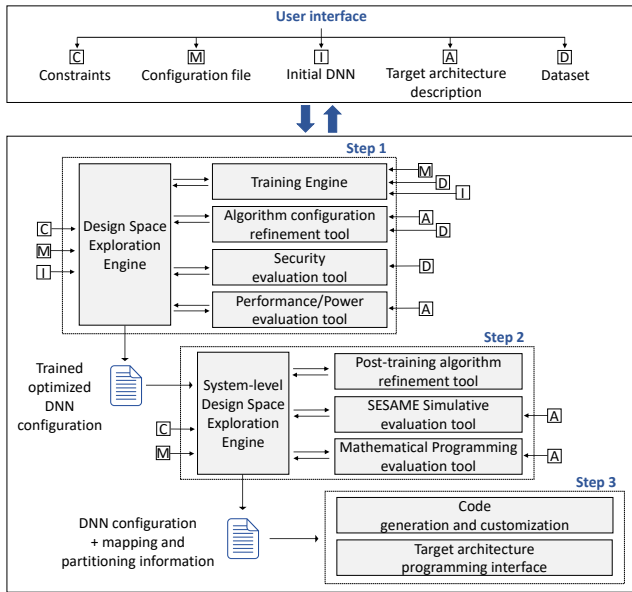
User interface

C Constraints
M Configuration file
I Initial DNN
A Target architecture description
D Dataset

Step 1

Design Space Exploration Engine

C
M
I

Training Engine
M
D
I

Algorithm configuration refinement tool
A
D

Security evaluation tool
D

Performance/Power evaluation tool
A

Trained optimized DNN configuration

Step 2

System-level Design Space Exploration Engine

C
M

Post-training algorithm refinement tool

SESAME Simulative evaluation tool
A

Mathematical Programming evaluation tool
A

DNN configuration + mapping and partitioning information

Step 3

Code generation and customization

Target architecture programming interface